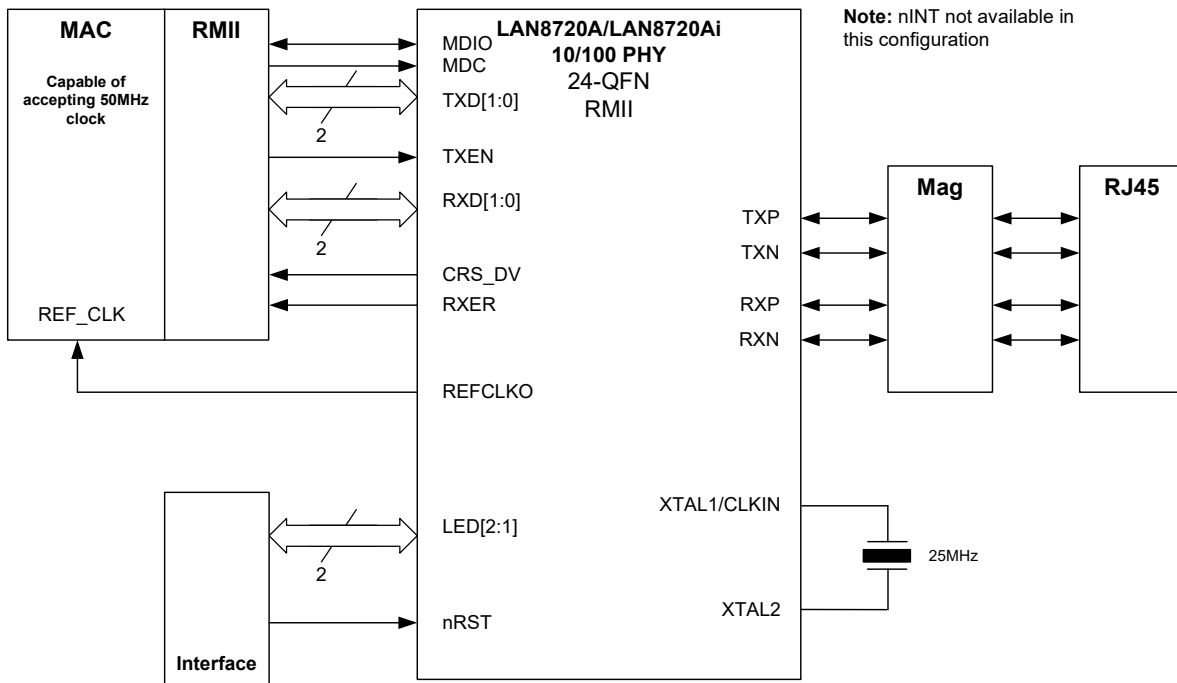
MAC

Capable of accepting 50MHz clock

REF_CLK

RMII

2

2

MDIO
MDC
TXD[1:0]
TXEN
RXD[1:0]
CRS_DV
RXER
REFCLKO

LAN8720A/LAN8720Ai
10/100 PHY
24-QFN
RMII

Note: nINT not available in this configuration

TXP
TXN
RXP
RXN

Mag

RJ45

Interface

2

LED[2:1]
nRST

XTAL1/CLKIN
XTAL2

25MHz